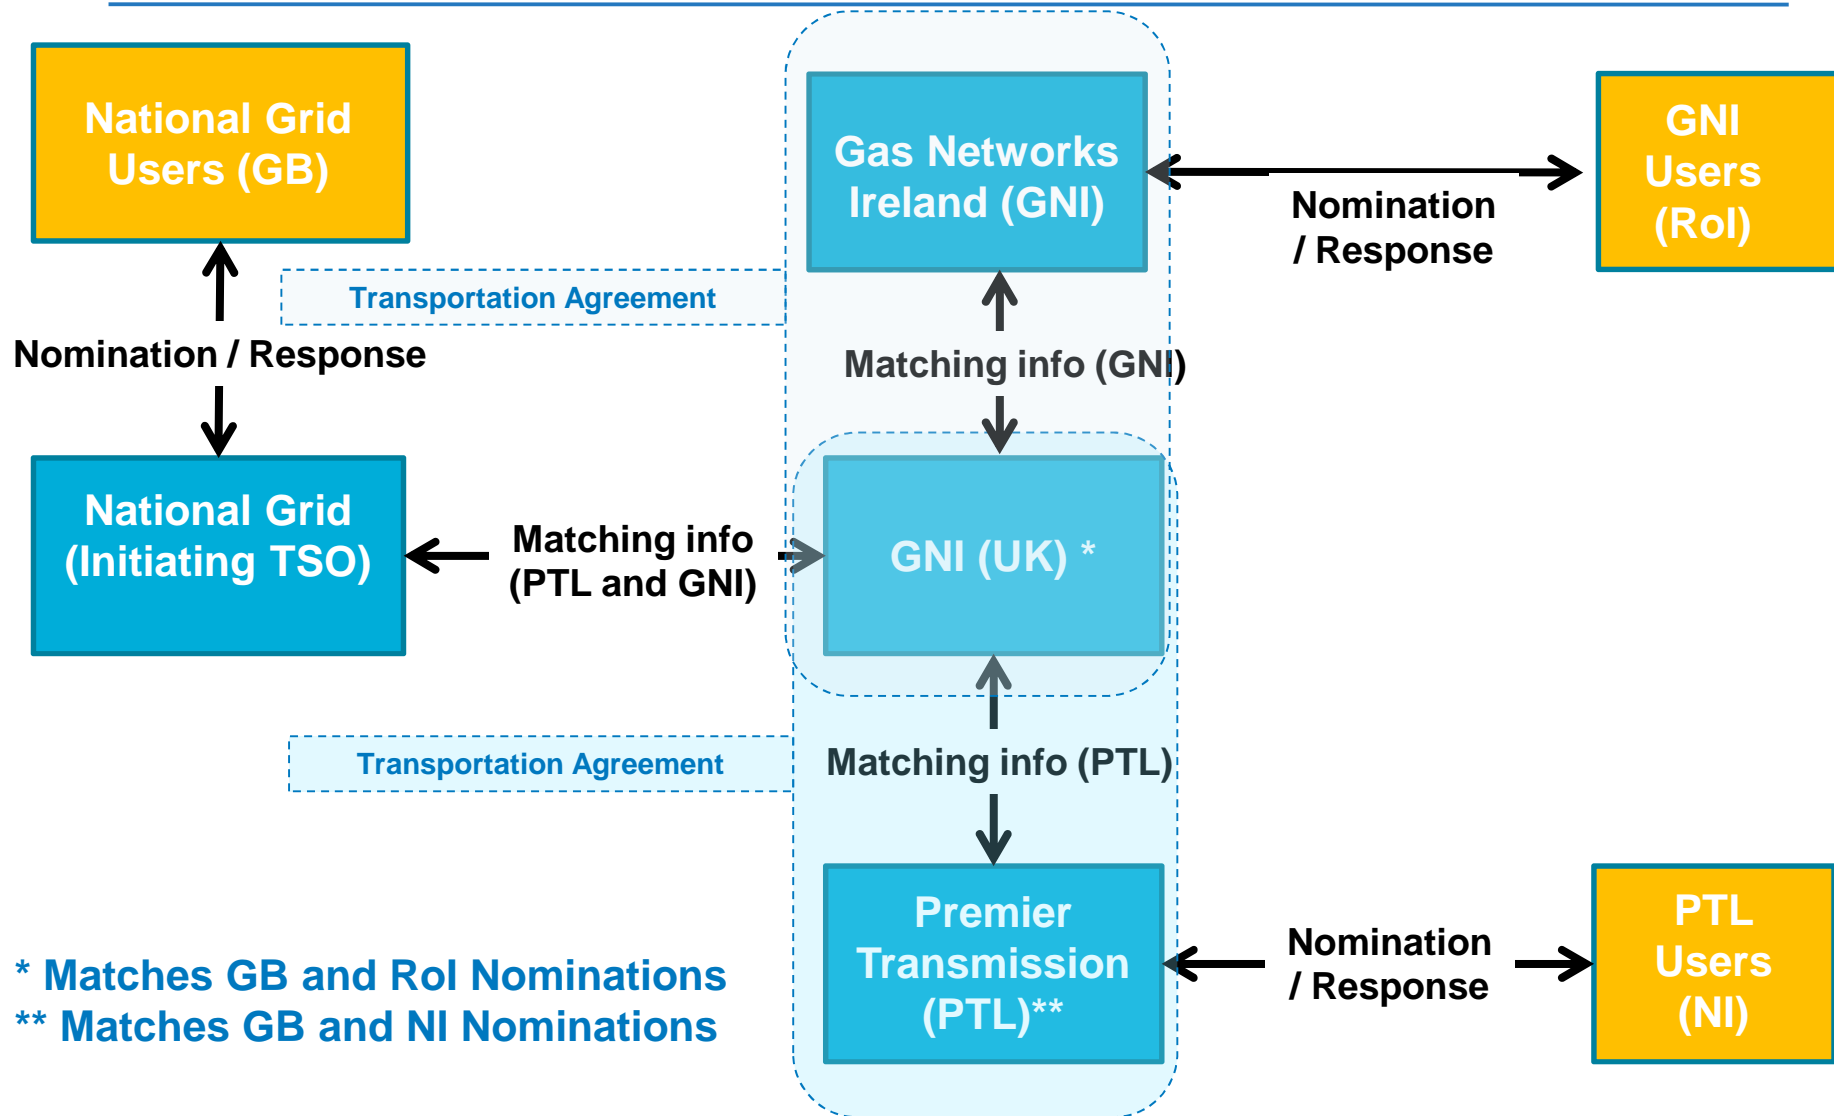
National Grid Users (GB)

Gas Networks Ireland (GNI)

GNI Users (RoI)

Nomination / Response

Transportation Agreement

Nomination / Response

Matching info (GNI)

National Grid (Initiating TSO)

Matching info (PTL and GNI)

GNI (UK) *

Transportation Agreement

Matching info (PTL)

Premier Transmission (PTL)**

Nomination / Response

PTL Users (NI)

* Matches GB and RoI Nominations
** Matches GB and NI Nominations